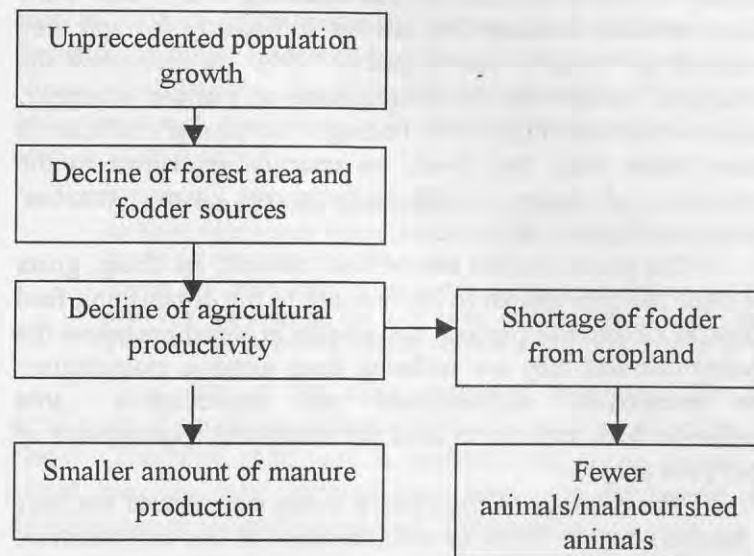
Unprecedented population growth

Decline of forest area and fodder sources

Decline of agricultural productivity

Shortage of fodder from cropland

Smaller amount of manure production

Fewer animals/malnourished animals